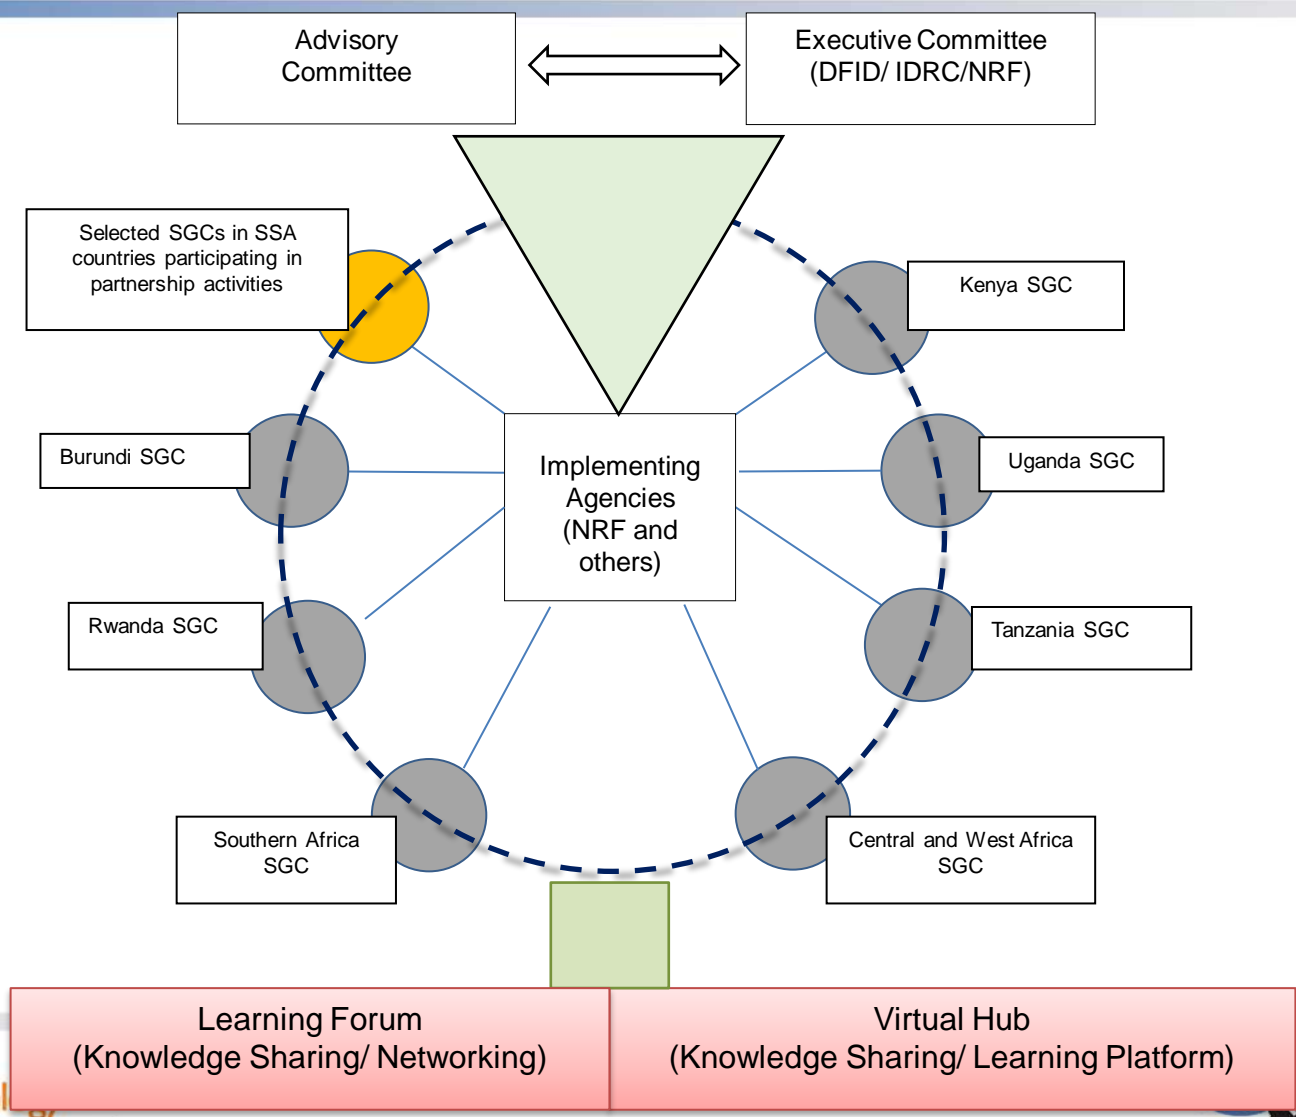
Advisory Committee

Executive Committee (DFID/ IDRC/NRF)

Selected SGCs in SSA countries participating in partnership activities

Kenya SGC

Burundi SGC

Implementing Agencies (NRF and others)

Uganda SGC

Rwanda SGC

Tanzania SGC

Southern Africa SGC

Central and West Africa SGC

Learning Forum (Knowledge Sharing/ Networking)

Virtual Hub (Knowledge Sharing/ Learning Platform)